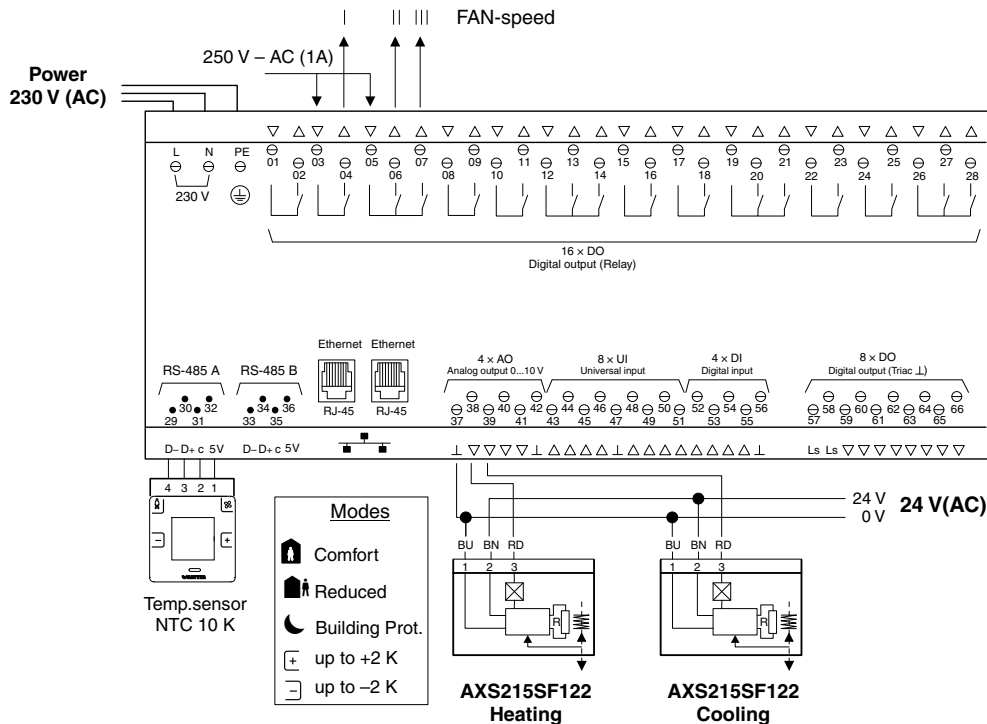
I II III FAN-speed

250 V – AC (1A)

Power
230 V (AC)

L N PE
230 V

01 02 03 04 05 06 07 08 09 10 11 12 13 14 15 16 17 18 19 20 21 22 23 24 25 26 27 28

16 × DO
Digital output (Relay)

Ethernet Ethernet

RS-485 A RS-485 B
29 30 31 32 33 34 35 36
RJ-45 RJ-45

4 × AO
Analog output 0...10 V
8 × UI
Universal input
4 × DI
Digital input
8 × DO
Digital output (Triac ⊥)

37 38 39 40 41 42 43 44 45 46 47 48 49 50 51 52 53 54 55 56 57 58 59 60 61 62 63 64 65 66

D– D+ c 5V D– D+ c 5V

Ls Ls

4 3 2 1

Temp.sensor
NTC 10 K

Modes
Comfort
Reduced
Building Prot.
up to +2 K
up to –2 K

24 V
0 V
24 V(AC)

BU BN RD
1 2 3
R

BU BN RD
1 2 3
R

AXS215SF122
Heating

AXS215SF122
Cooling